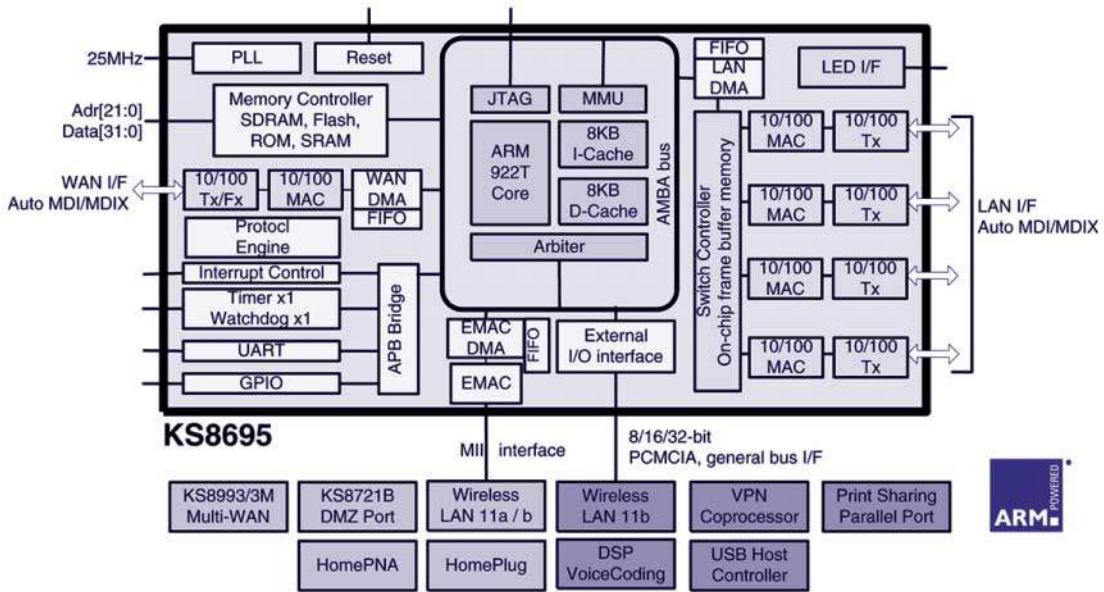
25MHz
PLL
Reset
Adr[21:0]
Data[31:0]
Memory Controller SDRAM, Flash, ROM, SRAM
WAN I/F
Auto MDI/MDIX
10/100 Tx/Fx
10/100 MAC
WAN DMA
FIFO
Protocl Engine
Interrupt Control
Timer x1 Watchdog x1
UART
GPIO
APB Bridge
JTAG
MMU
ARM 922T Core
8KB I-Cache
8KB D-Cache
AMBA bus
Arbiter
EMAC DMA
FIFO
EMAC
External I/O interface
FIFO
LAN DMA
Switch Controller
On-chip frame buffer memory
LED I/F
10/100 MAC
10/100 Tx
10/100 MAC
10/100 Tx
10/100 MAC
10/100 Tx
10/100 MAC
10/100 Tx
LAN I/F
Auto MDI/MDIX
KS8695
MII interface
8/16/32-bit
PCMCIA, general bus I/F
KS8993/3M Multi-WAN
KS8721B DMZ Port
Wireless LAN 11a / b
Wireless LAN 11b
VPN Coprocessor
Print Sharing Parallel Port
HomePNA
HomePlug
DSP VoiceCoding
USB Host Controller
ARM POWERED